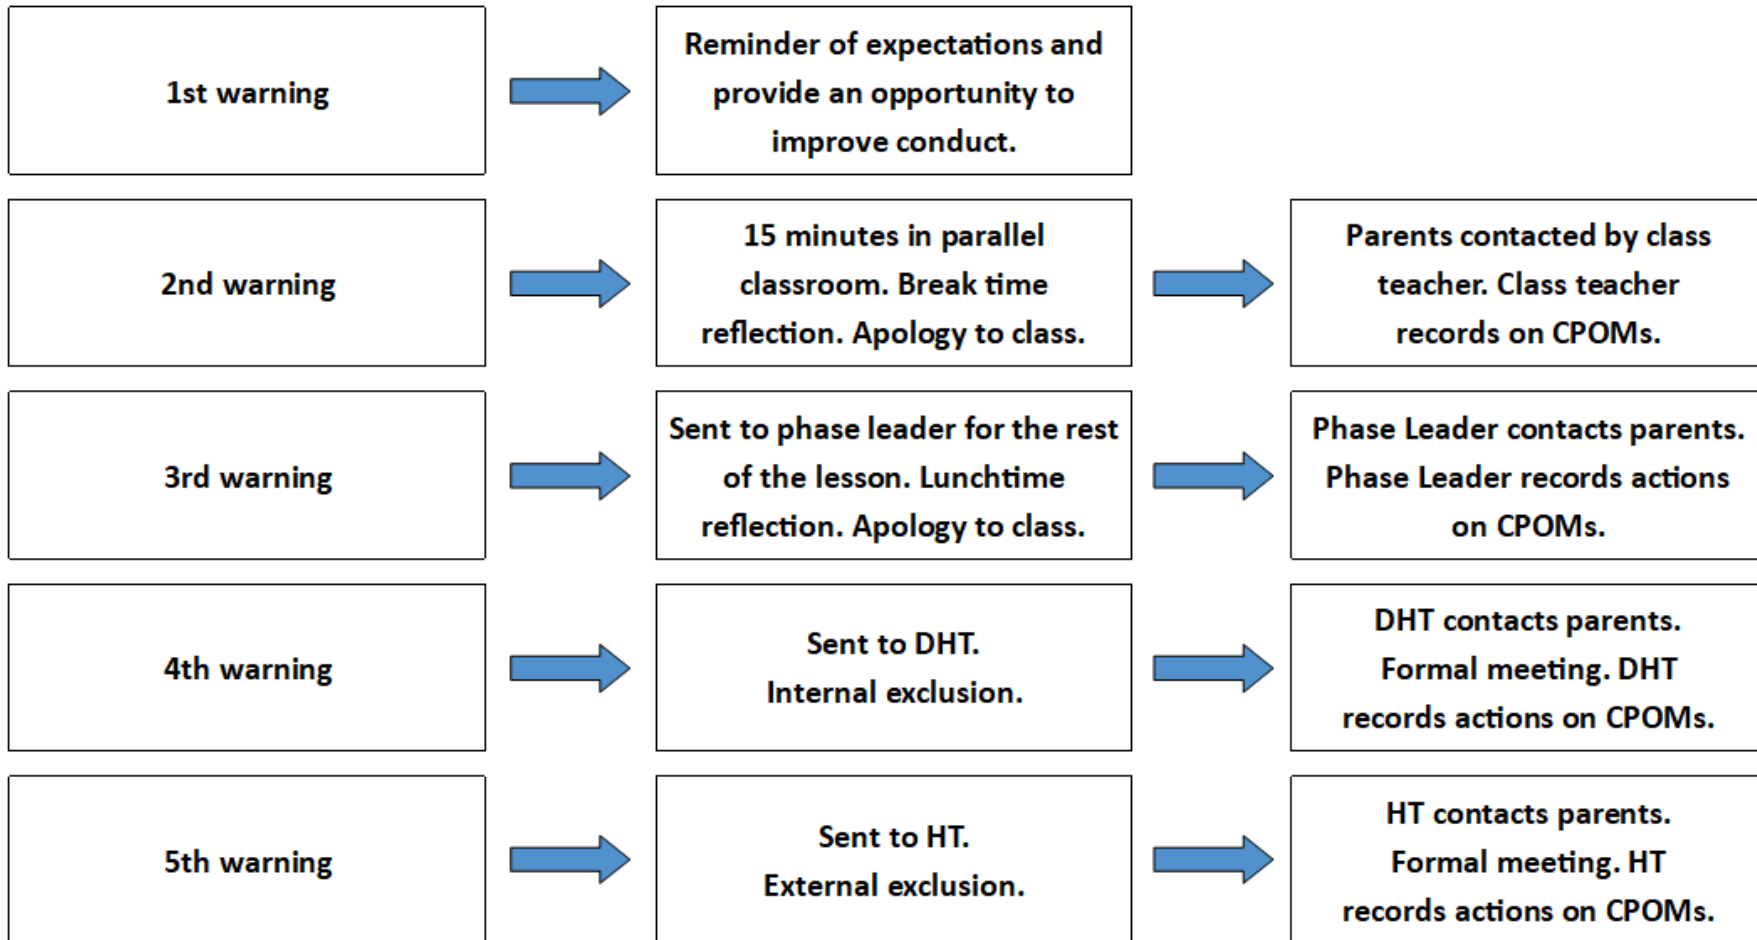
1st warning

Reminder of expectations and provide an opportunity to improve conduct.

2nd warning

15 minutes in parallel classroom. Break time reflection. Apology to class.

Parents contacted by class teacher. Class teacher records on CPOMs.

3rd warning

Sent to phase leader for the rest of the lesson. Lunchtime reflection. Apology to class.

Phase Leader contacts parents. Phase Leader records actions on CPOMs.

4th warning

Sent to DHT. Internal exclusion.

DHT contacts parents. Formal meeting. DHT records actions on CPOMs.

5th warning

Sent to HT. External exclusion.

HT contacts parents. Formal meeting. HT records actions on CPOMs.